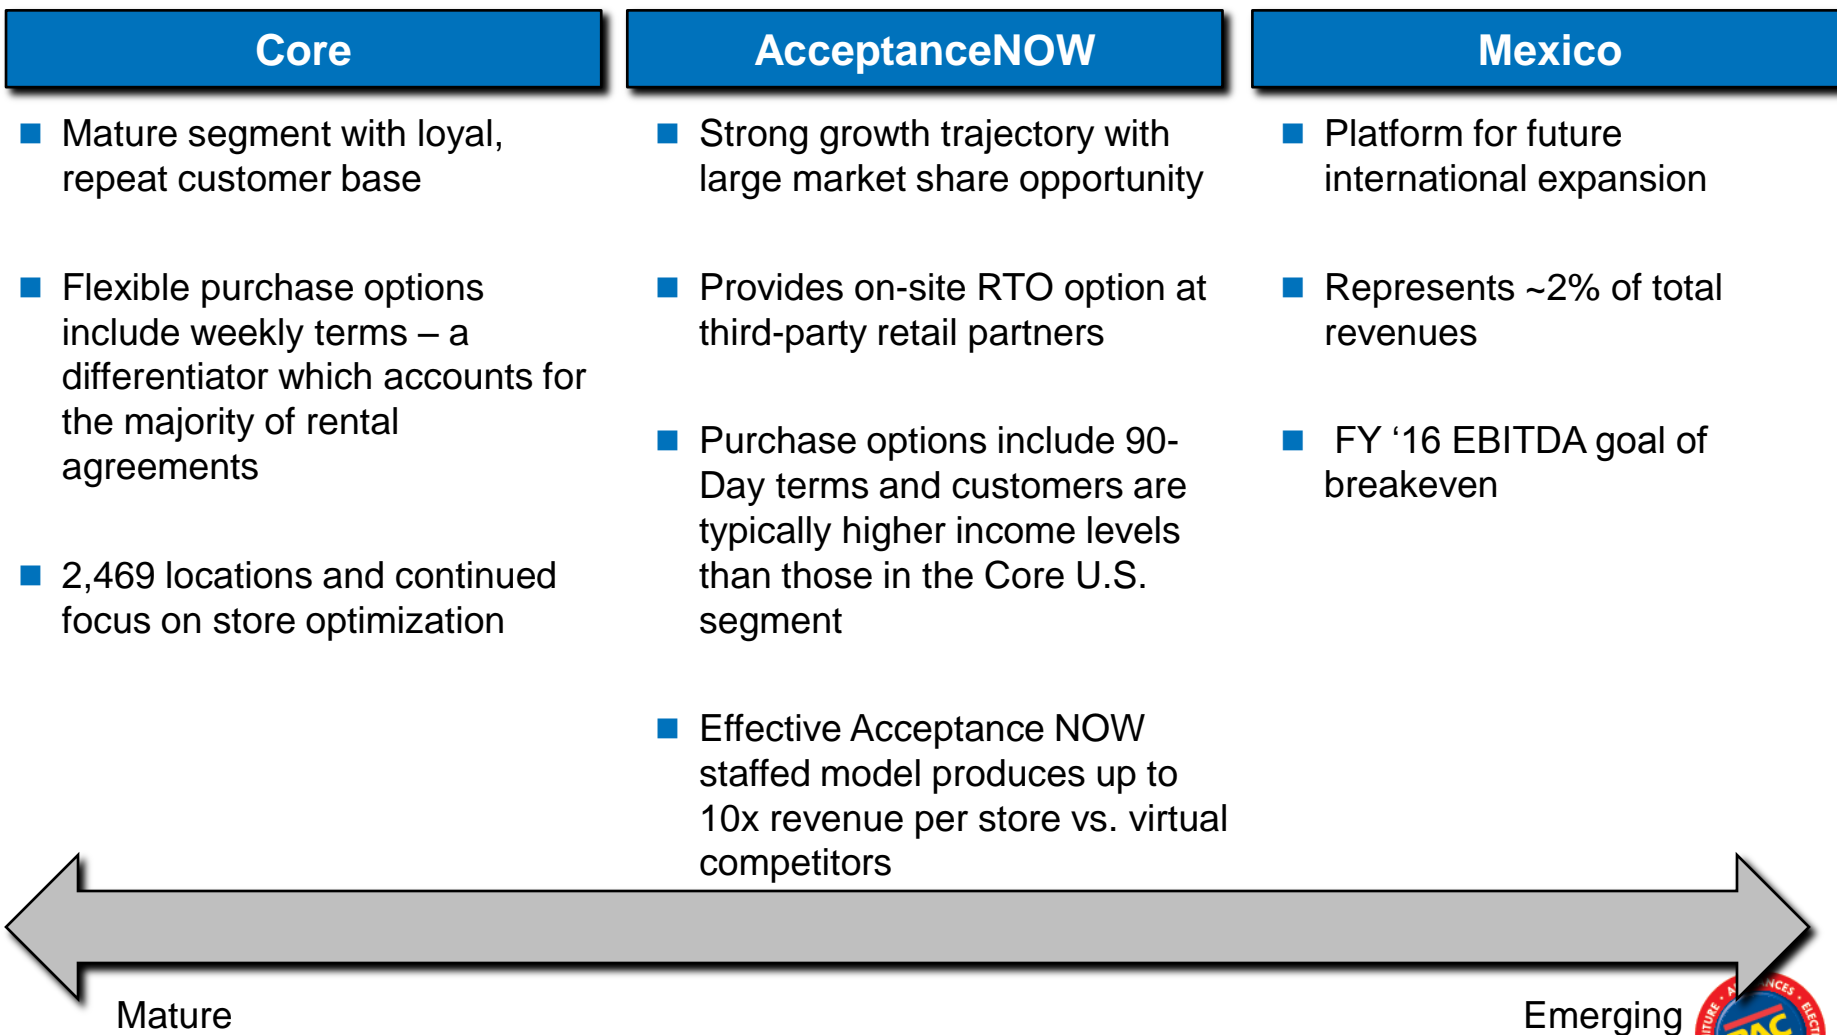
Core

Mature segment with loyal, repeat customer base

Flexible purchase options include weekly terms – a differentiator which accounts for the majority of rental agreements

2,469 locations and continued focus on store optimization

AcceptanceNOW

Strong growth trajectory with large market share opportunity

Provides on-site RTO option at third-party retail partners

Purchase options include 90-Day terms and customers are typically higher income levels than those in the Core U.S. segment

Effective Acceptance NOW staffed model produces up to 10x revenue per store vs. virtual competitors

Mexico

Platform for future international expansion

Represents ~2% of total revenues

FY ‘16 EBITDA goal of breakeven

Mature

Emerging

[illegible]